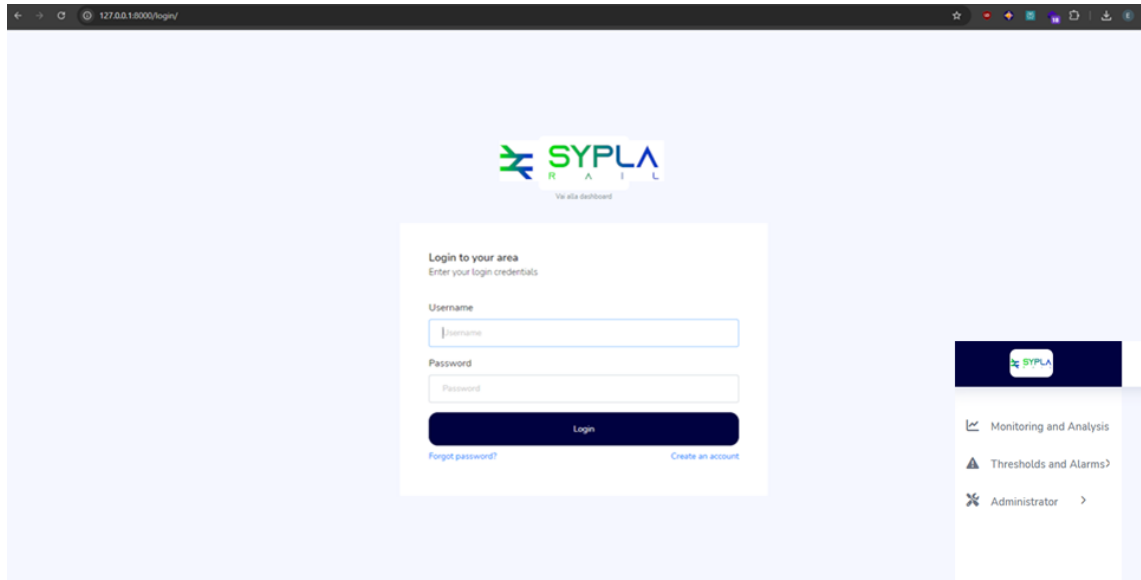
127.0.0.1:8000/login/

SYPLA
R A I L

Vai alla dashboard

Login to your area
Enter your login credentials

Username
Username

Password
Password

Login

Forgot password?
Create an account

SYPLA

Monitoring and Analysis
Thresholds and Alarms
Administrator